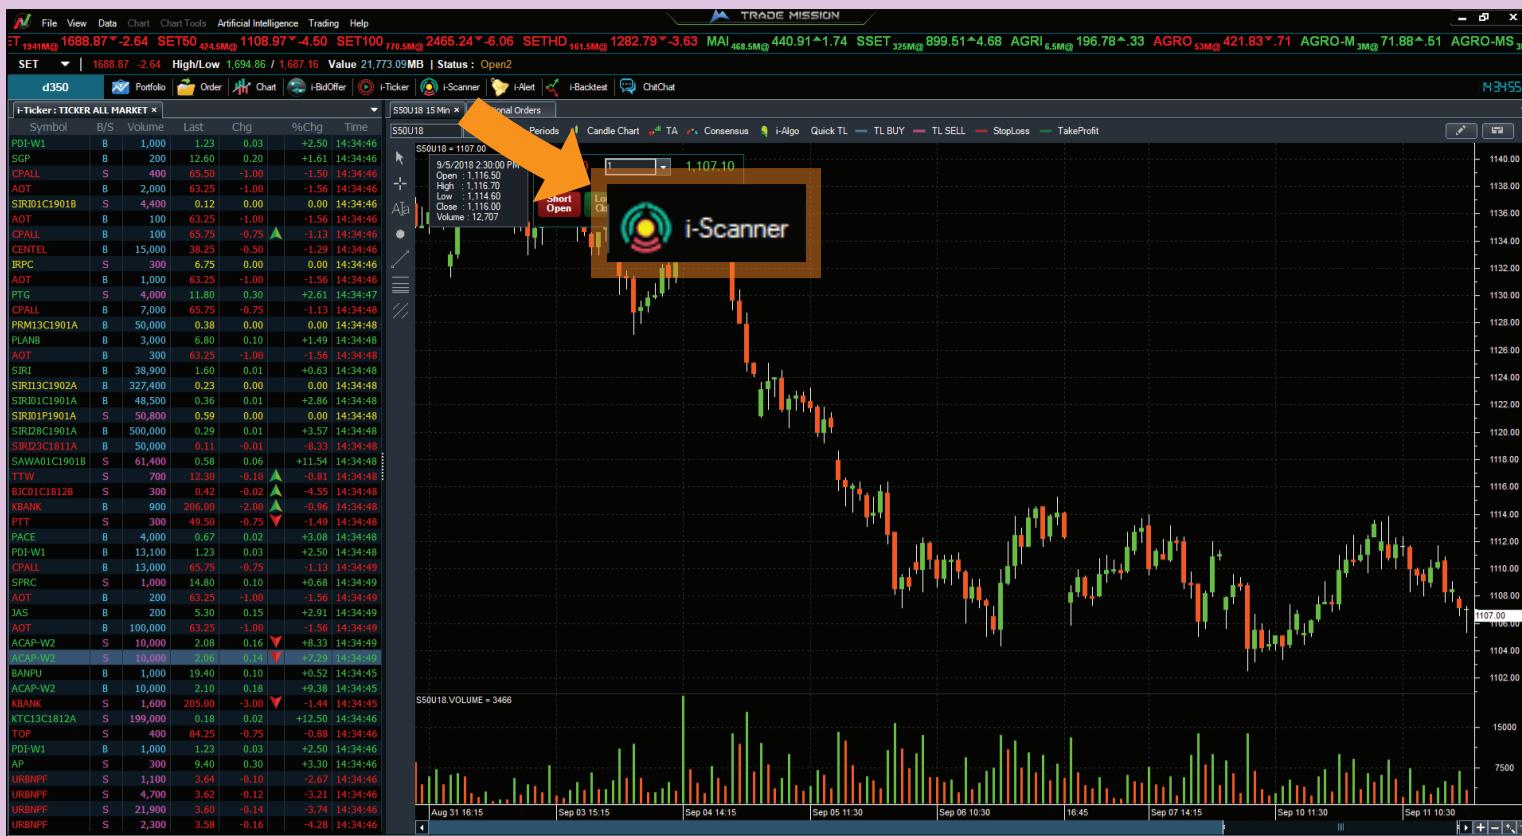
File View Data Chart Chart Tools Artificial Intelligence Trading Help

TRADE MISSION

ET 1941M@ 1688.87 -2.64 SET50 424.5M@ 1108.97 -4.50 SET100 770.5M@ 2465.24 -6.06 SETHD 161.5M@ 1282.79 -3.63 MAI 468.5M@ 440.91 1.74 SSET 325M@ 899.51 4.68 AGRI 6.5M@ 196.78 .33 AGRO 53M@ 421.83 .71 AGRO-M 3M@ 71.88 .51 AGRO-MS

SET 1688.87 -2.64 High/Low 1,694.86 / 1,687.16 Value 21,773.09MB | Status : Open2

d350 Portfolio Order Chart i-BidOffer i-Ticker i-Scanner i-Alert i-Backtest ChitChat

i-Ticker : TICKER ALL MARKET ×

| Symbol | B/S | Volume | Last | Chg | %Chg | Time |
|---|---|---|---|---|---|---|
| PDI-W1 | B | 1,000 | 1.23 | 0.03 | +2.50 | 14:34:46 |
| SGP | B | 200 | 12.60 | 0.20 | +1.61 | 14:34:46 |
| CPALL | S | 400 | 65.50 | -1.00 | -1.50 | 14:34:46 |
| AOT | B | 2,000 | 63.25 | -1.00 | -1.56 | 14:34:46 |
| SIRI01C1901B | S | 4,400 | 0.12 | 0.00 | 0.00 | 14:34:46 |
| AOT | B | 100 | 63.25 | -1.00 | -1.56 | 14:34:46 |
| CPALL | B | 100 | 65.75 | -0.75 | -1.13 | 14:34:46 |
| CENTEL | B | 15,000 | 38.25 | -0.50 | -1.29 | 14:34:46 |
| IRPC | S | 300 | 6.75 | 0.00 | 0.00 | 14:34:46 |
| AOT | B | 1,000 | 63.25 | -1.00 | -1.56 | 14:34:46 |
| PTG | S | 4,000 | 11.80 | 0.30 | +2.61 | 14:34:47 |
| CPALL | B | 7,000 | 65.75 | -0.75 | -1.13 | 14:34:48 |
| PRM13C1901A | B | 50,000 | 0.38 | 0.00 | 0.00 | 14:34:48 |
| PLANB | B | 3,000 | 6.80 | 0.10 | +1.49 | 14:34:48 |
| AOT | B | 300 | 63.25 | -1.00 | -1.56 | 14:34:48 |
| SIRI | B | 38,900 | 1.60 | 0.01 | +0.63 | 14:34:48 |
| SIRI13C1902A | B | 327,400 | 0.23 | 0.00 | 0.00 | 14:34:48 |
| SIRI01C1901A | S | 48,500 | 0.36 | 0.01 | +2.86 | 14:34:48 |
| SIRI01P1901A | B | 50,800 | 0.59 | 0.00 | 0.00 | 14:34:48 |
| SIRI28C1901A | B | 500,000 | 0.29 | 0.01 | +3.57 | 14:34:48 |
| SIRI23C1811A | B | 50,000 | 0.11 | -0.01 | -8.33 | 14:34:48 |
| SAWA01C1901B | S | 61,400 | 0.58 | 0.06 | +11.54 | 14:34:48 |
| TTW | S | 700 | 12.30 | -0.10 | -0.81 | 14:34:48 |
| BJC01C1812B | S | 300 | 0.42 | -0.02 | -4.55 | 14:34:48 |
| KBANK | B | 900 | 206.00 | -2.00 | -0.96 | 14:34:48 |
| PTT | S | 300 | 49.50 | -0.75 | -1.49 | 14:34:48 |
| PACE | B | 4,000 | 0.67 | 0.02 | +3.08 | 14:34:48 |
| PDI-W1 | B | 13,100 | 1.23 | 0.03 | +2.50 | 14:34:48 |
| CPALL | B | 13,000 | 65.75 | -0.75 | -1.13 | 14:34:49 |
| SPRC | S | 1,000 | 14.80 | 0.10 | +0.68 | 14:34:49 |
| AOT | B | 200 | 63.25 | -1.00 | -1.56 | 14:34:49 |
| JAS | B | 200 | 5.30 | 0.15 | +2.91 | 14:34:49 |
| AOT | B | 100,000 | 63.25 | -1.00 | -1.56 | 14:34:49 |
| ACAP-W2 | B | 10,000 | 2.08 | 0.16 | +8.33 | 14:34:49 |
| ACAP-W2 | S | 10,000 | 2.06 | 0.14 | +7.29 | 14:34:49 |
| BANPU | B | 1,000 | 19.40 | 0.10 | +0.52 | 14:34:45 |
| ACAP-W2 | B | 10,000 | 2.10 | 0.18 | +9.38 | 14:34:45 |
| KBANK | S | 1,600 | 205.00 | -3.00 | -1.44 | 14:34:45 |
| KTC13C1812A | S | 199,000 | 0.18 | 0.02 | +12.50 | 14:34:46 |
| TOP | S | 400 | 84.25 | -0.75 | -0.88 | 14:34:46 |
| PDI-W1 | B | 1,000 | 1.23 | 0.03 | +2.50 | 14:34:46 |
| AP | S | 300 | 9.40 | 0.30 | +3.30 | 14:34:46 |
| URBNPF | S | 1,100 | 3.64 | -0.10 | -2.67 | 14:34:46 |
| URBNPF | S | 4,700 | 3.62 | -0.12 | -3.21 | 14:34:46 |
| URBNPF | S | 21,900 | 3.60 | -0.14 | -3.74 | 14:34:46 |
| URBNPF | S | 2,300 | 3.58 | -0.16 | -4.28 | 14:34:46 |

S50U18 15 Min × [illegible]ional Orders

S50U18 Periods Candle Chart TA Consensus i-Algo Quick TL TL BUY TL SELL StopLoss TakeProfit

S50U18 = 1107.00

9/5/2018 2:30:00 PM
Open : 1,116.50
High : 1,116.70
Low : 1,114.60
Close : 1,116.00
Volume : 12,707

Short Open

1

1,107.10

i-Scanner

1140.00 1138.00 1136.00 1134.00 1132.00 1130.00 1128.00 1126.00 1124.00 1122.00 1120.00 1118.00 1116.00 1114.00 1112.00 1110.00 1108.00 1107.00 1106.00 1104.00 1102.00

S50U18.VOLUME = 3466

15000 7500

Aug 31 16:15 Sep 03 15:15 Sep 04 14:15 Sep 05 11:30 Sep 06 10:30 16:45 Sep 07 14:15 Sep 10 11:30 Sep 11 10:30